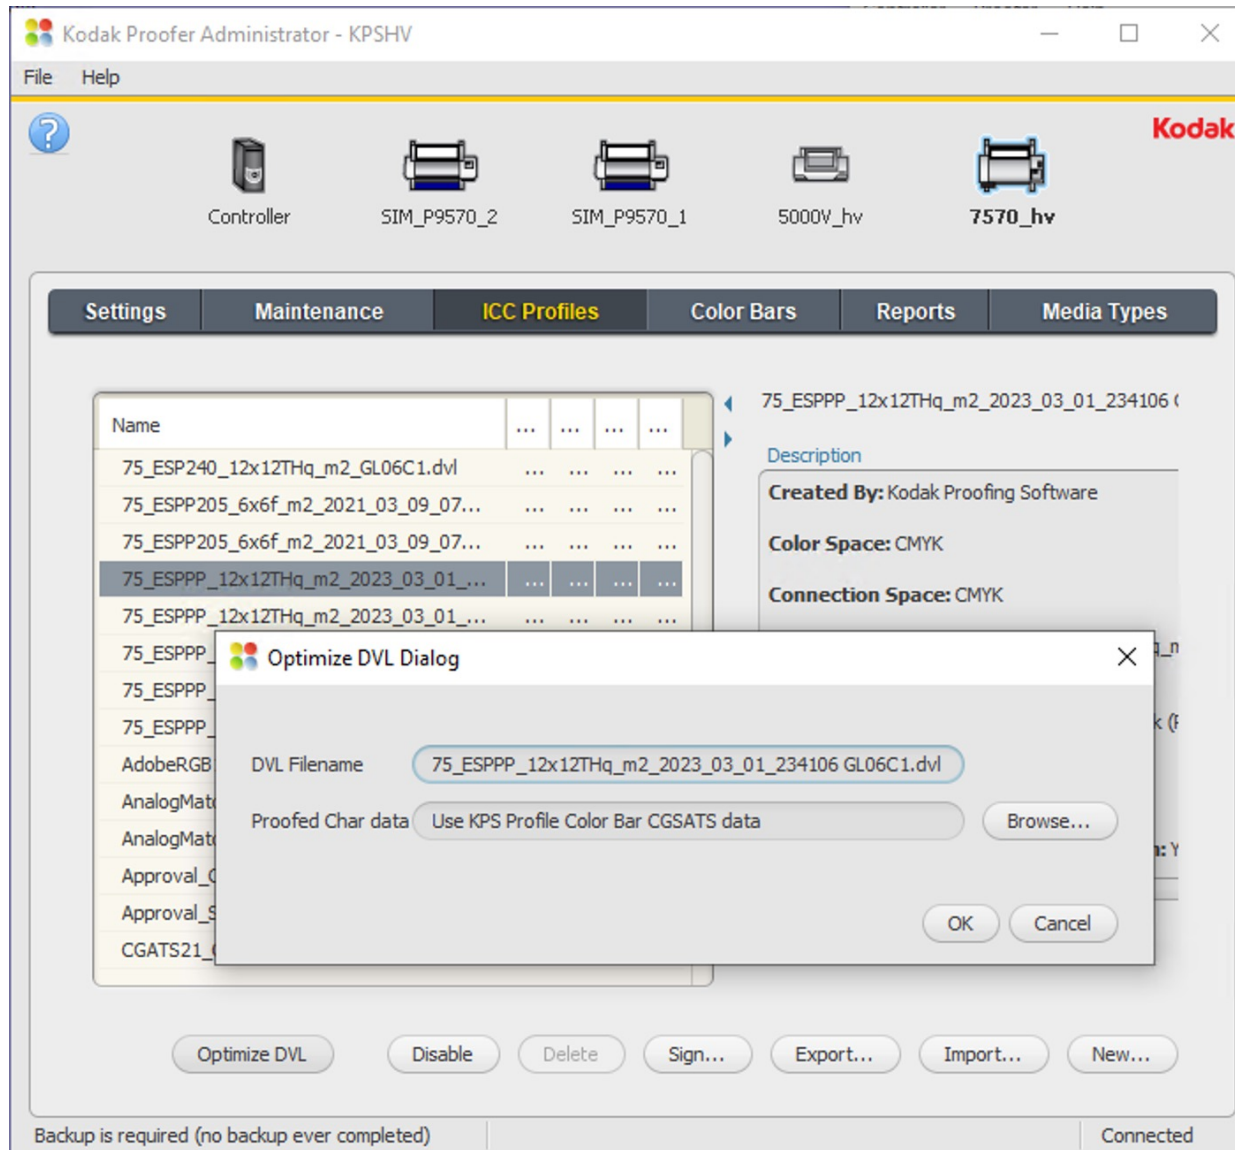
Kodak Proofer Administrator - KPSHV

File Help

Kodak

Controller SIM_P9570_2 SIM_P9570_1 5000V_hv 7570_hv

Settings Maintenance ICC Profiles Color Bars Reports Media Types

| Name | ... | ... | ... | ... |
|---|---|---|---|---|
| 75_ESP240_12x12THq_m2_GL06C1.dvl | ... | ... | ... | ... |
| 75_ESPP205_6x6f_m2_2021_03_09_07... | ... | ... | ... | ... |
| 75_ESPP205_6x6f_m2_2021_03_09_07... | ... | ... | ... | ... |
| 75_ESPPP_12x12THq_m2_2023_03_01_... | ... | ... | ... | ... |
| 75_ESPPP_12x12THq_m2_2023_03_01_... | ... | ... | ... | ... |
| 75_ESPPP_ | | | | |
| 75_ESPPP_ | | | | |
| 75_ESPPP_ | | | | |
| AdobeRGB | | | | |
| AnalogMat | | | | |
| AnalogMat | | | | |
| Approval_( | | | | |
| Approval_S | | | | |
| CGATS21_( | | | | |

75_ESPPP_12x12THq_m2_2023_03_01_234106 (

Description

Created By: Kodak Proofing Software

Color Space: CMYK

Connection Space: CMYK

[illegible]_n

k (I

n: Y

Optimize DVL Dialog

DVL Filename 75_ESPPP_12x12THq_m2_2023_03_01_234106 GL06C1.dvl

Proofed Char data Use KPS Profile Color Bar CGSATS data Browse...

OK Cancel

Optimize DVL Disable Delete Sign... Export... Import... New...

Backup is required (no backup ever completed) Connected